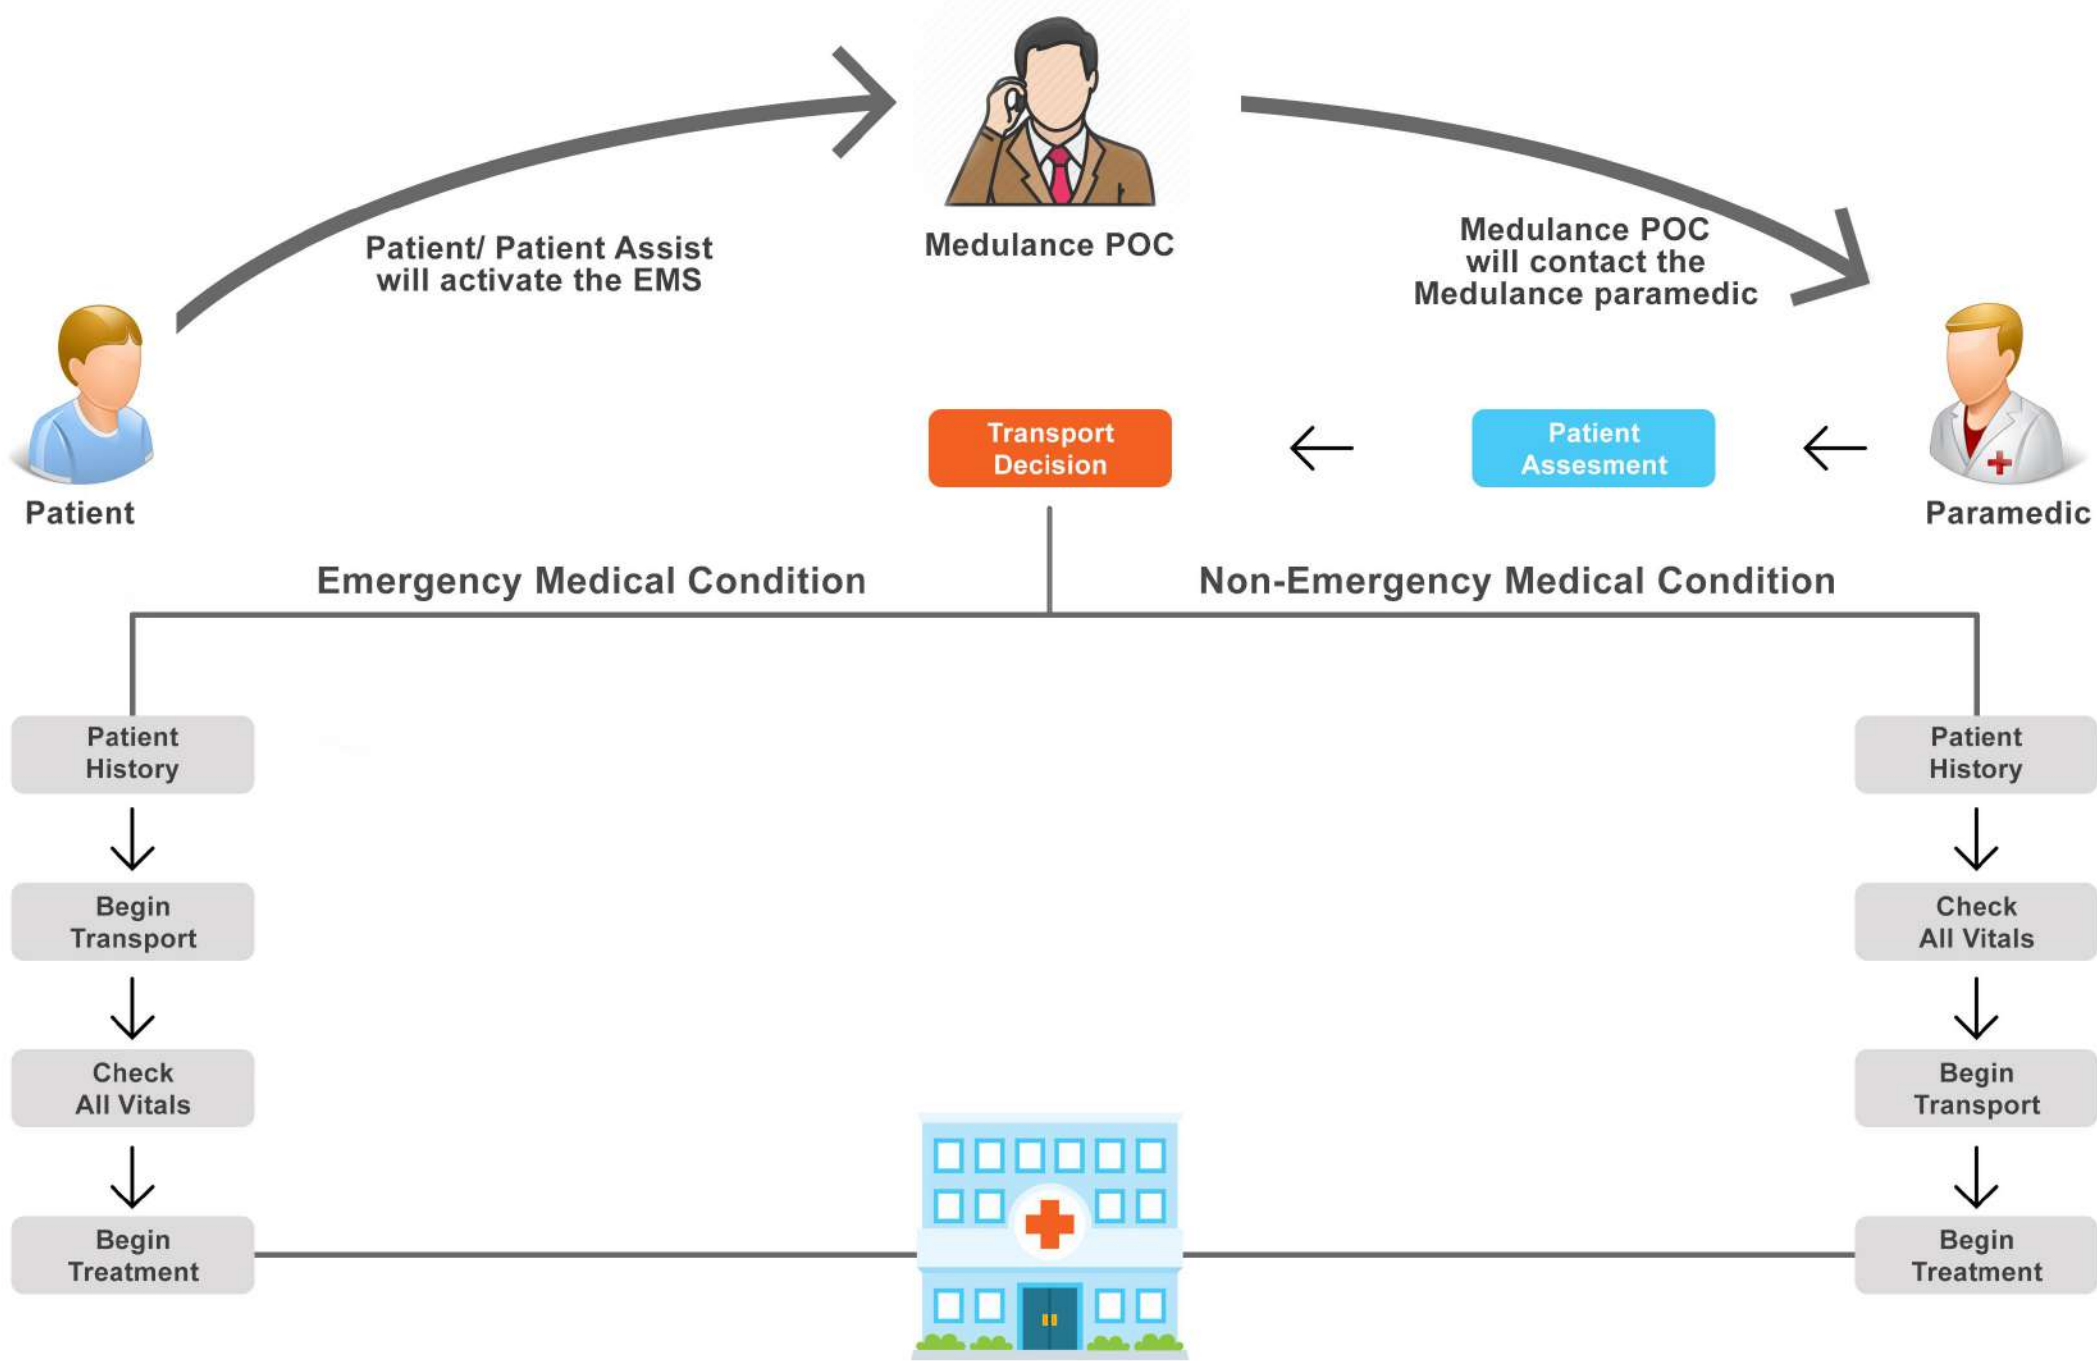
Medulance POC

Patient/ Patient Assist will activate the EMS

Medulance POC will contact the Medulance paramedic

Patient

Paramedic

Transport Decision

Patient Assesment

Emergency Medical Condition

Non-Emergency Medical Condition

Patient History

Begin Transport

Check All Vitals

Begin Treatment

Patient History

Check All Vitals

Begin Transport

Begin Treatment